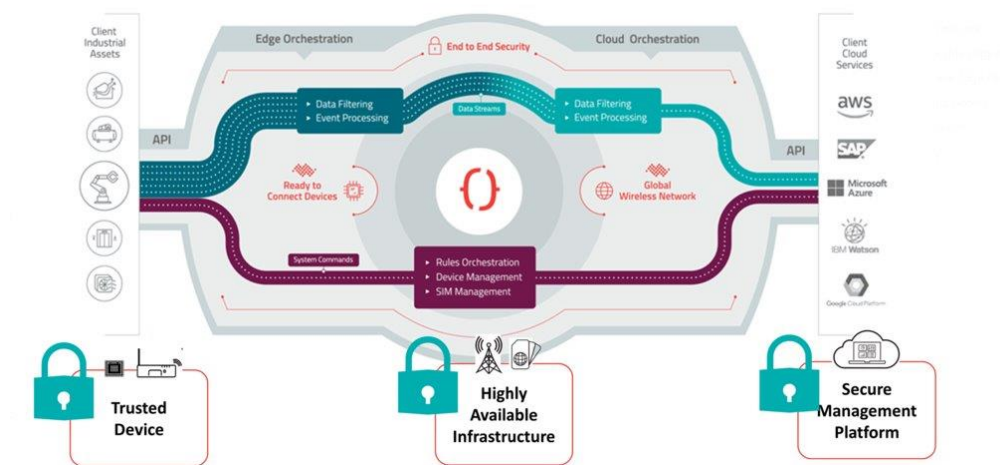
Client Industrial Assets

Edge Orchestration

End to End Security

Cloud Orchestration

Client Cloud Services

API

▸ Data Filtering
▸ Event Processing

Data Streams

▸ Data Filtering
▸ Event Processing

API

aws

SAP

Microsoft Azure

IBM Watson

Google Cloud Platform

Ready to Connect Devices

{}

Global Wireless Network

System Commands

▸ Rules Orchestration
▸ Device Management
▸ SIM Management

Trusted Device

Highly Available Infrastructure

Secure Management Platform